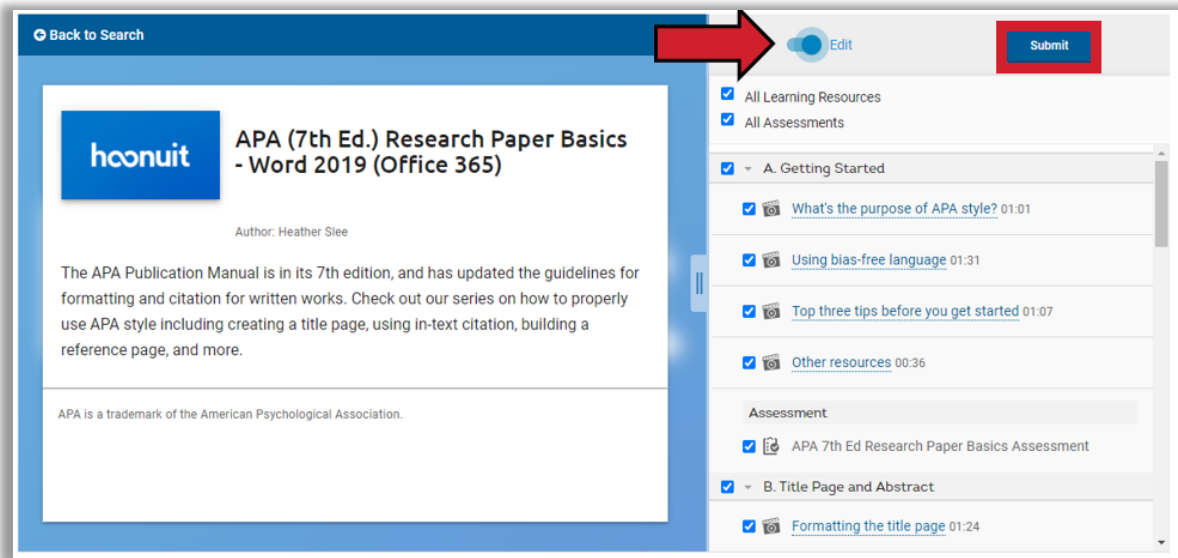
Back to Search

hoonuit

APA (7th Ed.) Research Paper Basics - Word 2019 (Office 365)

Author: Heather Slee

The APA Publication Manual is in its 7th edition, and has updated the guidelines for formatting and citation for written works. Check out our series on how to properly use APA style including creating a title page, using in-text citation, building a reference page, and more.

APA is a trademark of the American Psychological Association.

Edit

Submit

All Learning Resources

All Assessments

A. Getting Started

What's the purpose of APA style? 01:01

Using bias-free language 01:31

Top three tips before you get started 01:07

Other resources 00:36

Assessment

APA 7th Ed Research Paper Basics Assessment

B. Title Page and Abstract

Formatting the title page 01:24